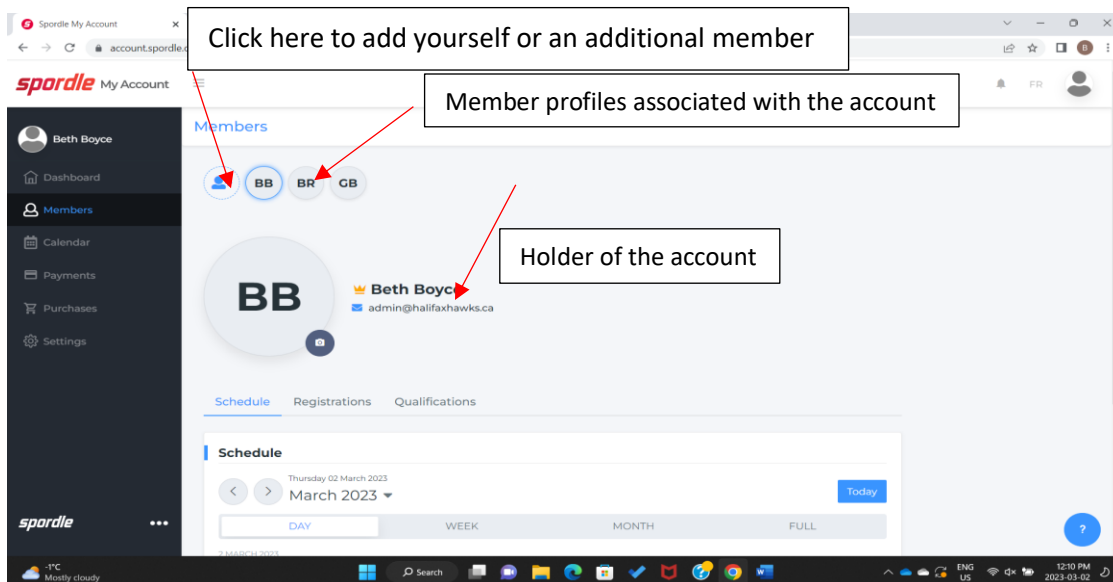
Spordle My Account ×

account.spordle.c

Click here to add yourself or an additional member

spordle My Account

Member profiles associated with the account

FR

Beth Boyce

Members

Dashboard

Members

Calendar

Payments

Purchases

Settings

BB BR GB

Holder of the account

BB

Beth Boyce

admin@halifaxhawks.ca

Schedule Registrations Qualifications

Schedule

Thursday 02 March 2023

March 2023

Today

DAY WEEK MONTH FULL

2 MARCH 2023

spordle

?

-1°C
Mostly cloudy

Search

ENG
US

12:10 PM
2023-03-02